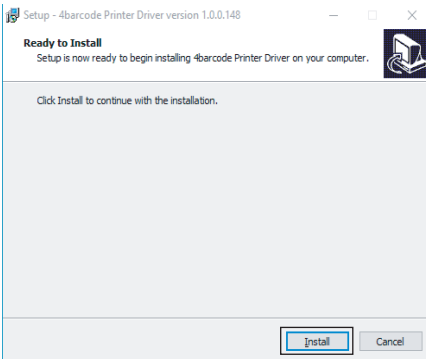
Setup - 4barcode Printer Driver version 1.0.0.148

Ready to Install
Setup is now ready to begin installing 4barcode Printer Driver on your computer.

Click Install to continue with the installation.

Install
Cancel